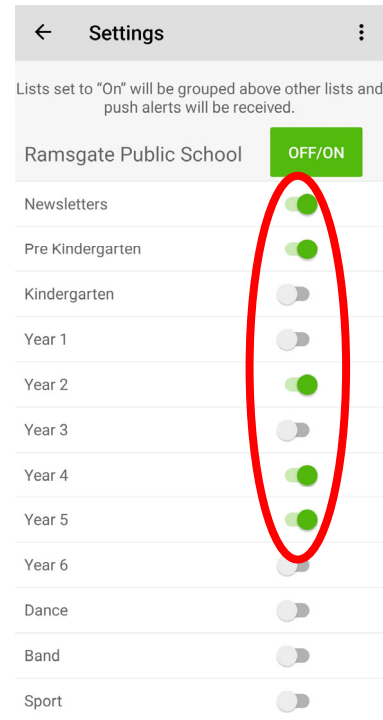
Settings

Lists set to "On" will be grouped above other lists and push alerts will be received.

Ramsgate Public School

OFF/ON

Newsletters

Pre Kindergarten

Kindergarten

Year 1

Year 2

Year 3

Year 4

Year 5

Year 6

Dance

Band

Sport